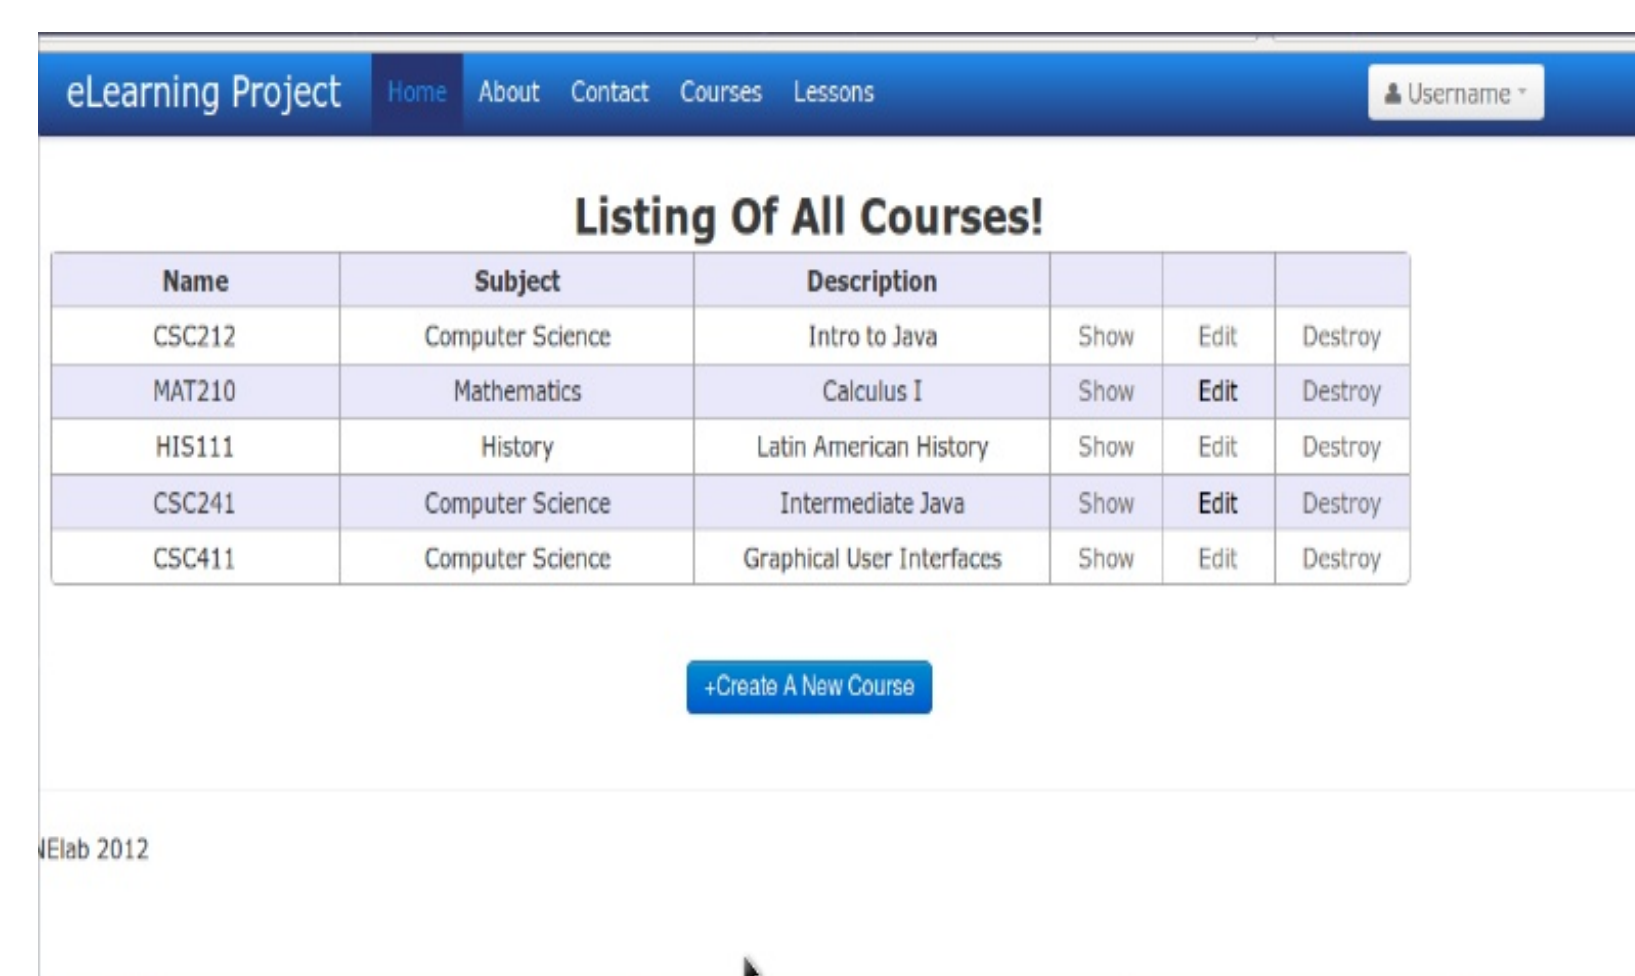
eLearning Project Home About Contact Courses Lessons Username

Listing Of All Courses!

| Name | Subject | Description | | | |
|---|---|---|---|---|---|
| CSC212 | Computer Science | Intro to Java | Show | Edit | Destroy |
| MAT210 | Mathematics | Calculus I | Show | Edit | Destroy |
| HIS111 | History | Latin American History | Show | Edit | Destroy |
| CSC241 | Computer Science | Intermediate Java | Show | Edit | Destroy |
| CSC411 | Computer Science | Graphical User Interfaces | Show | Edit | Destroy |

+Create A New Course

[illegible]Elab 2012